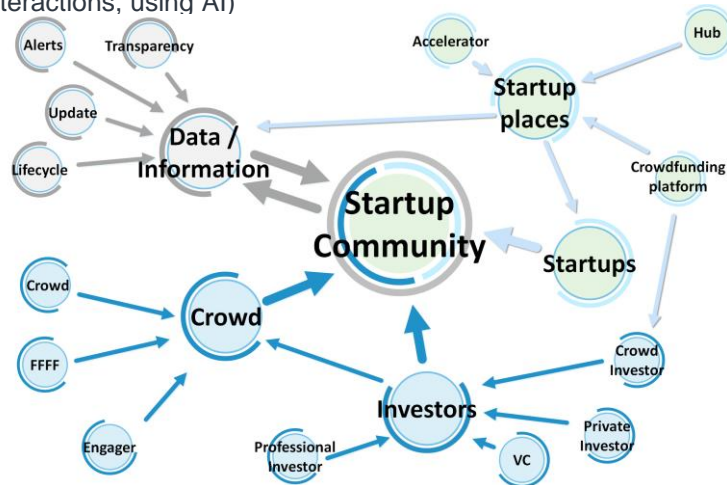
teractions, using AI)

Alerts
Transparency
Update
Lifecycle
Data / Information

Accelerator
Hub
Startup places
Crowdfunding platform

Startup Community

Startups

Crowd
FFFF
Engager
Crowd

Investors
Crowd Investor
Private Investor
VC
Professional Investor